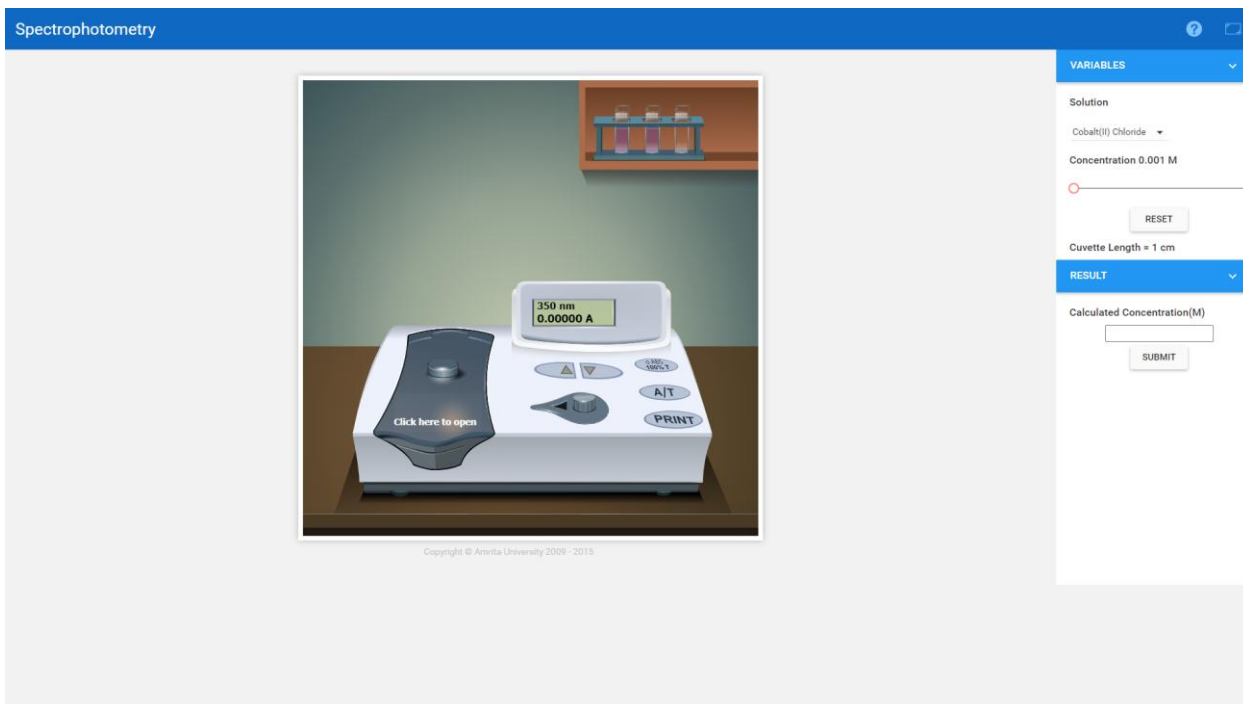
Spectrophotometry

350 nm
0.00000 A

0 ABS 100% T

A/T

PRINT

Click here to open

Copyright © Amrita University 2009 - 2015

VARIABLES

Solution

Cobalt(II) Chloride

Concentration 0.001 M

RESET

Cuvette Length = 1 cm

RESULT

Calculated Concentration(M)

SUBMIT